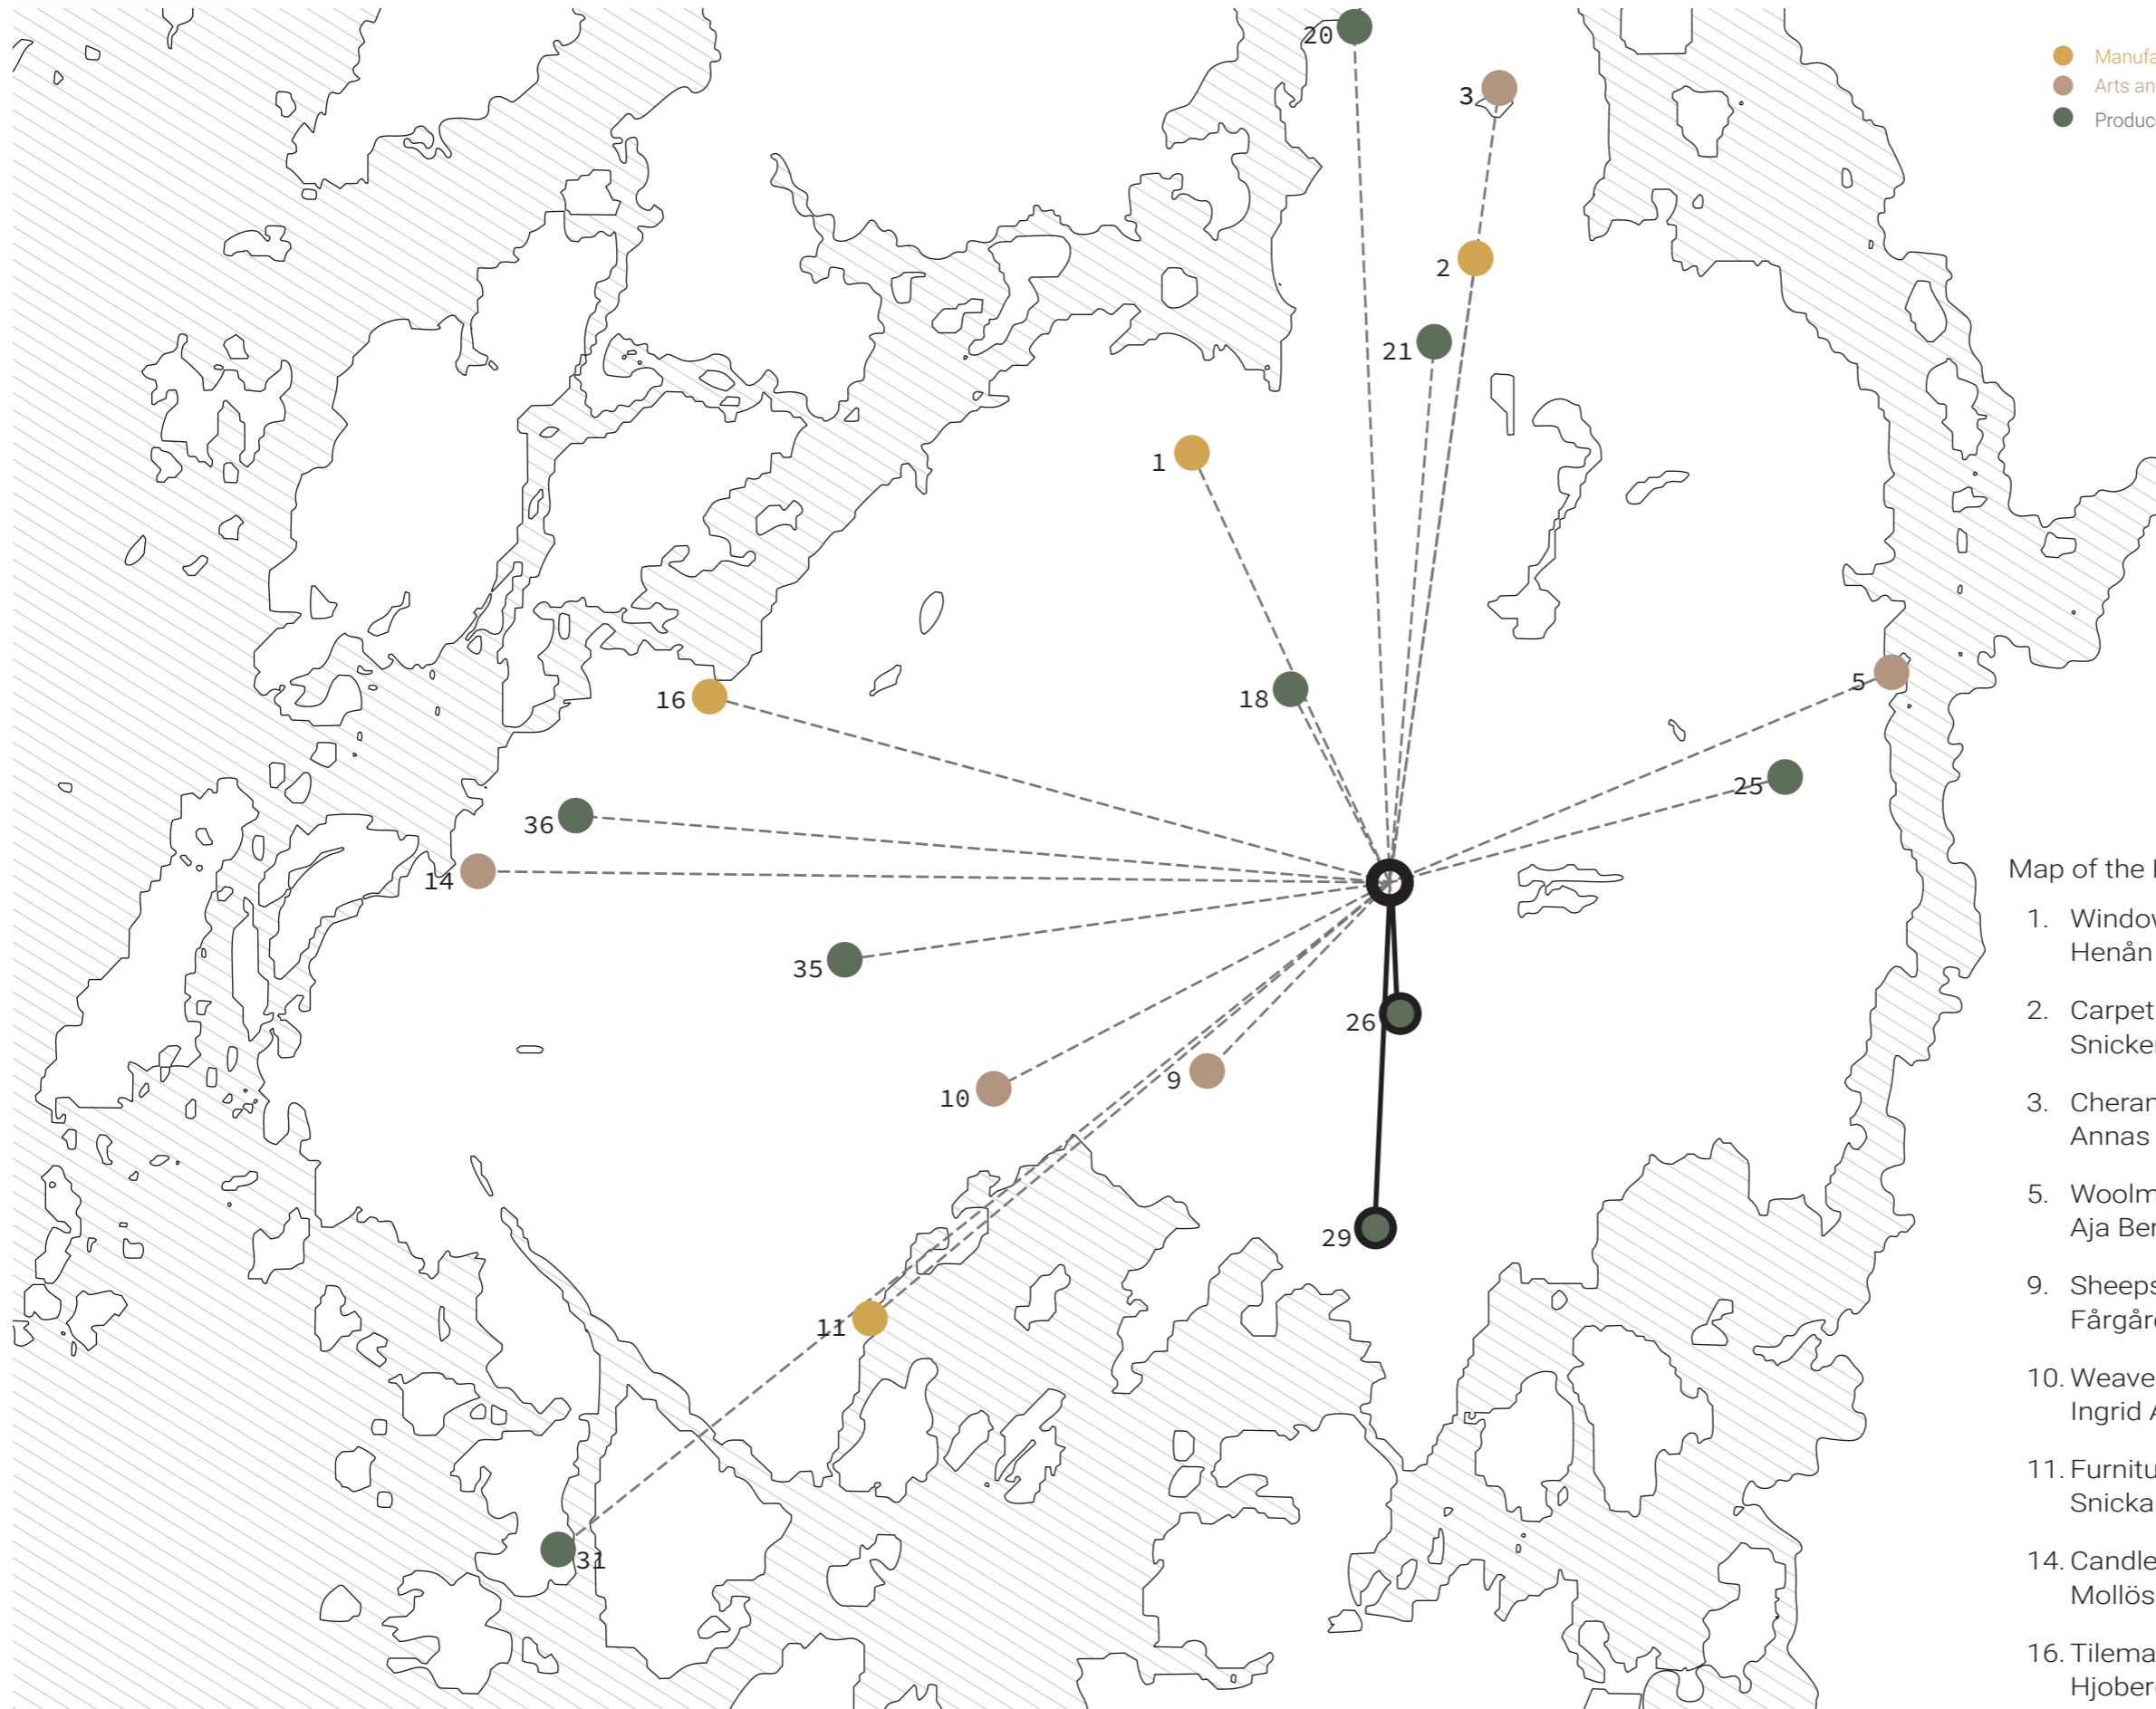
Manufa
Arts an
Produc

20
3
2
21
1
16
18
5
25
36
14
35
26
10
9
29
11
31

Map of the I

1. Windov Henån

2. Carpet Snicker

3. Cheran Annas

5. Woolm Aja Ber

9. Sheeps Fårgård

10. Weave Ingrid A

11. Furnitu Snicka

14. Candle Mollös

16. Tilema Hjober